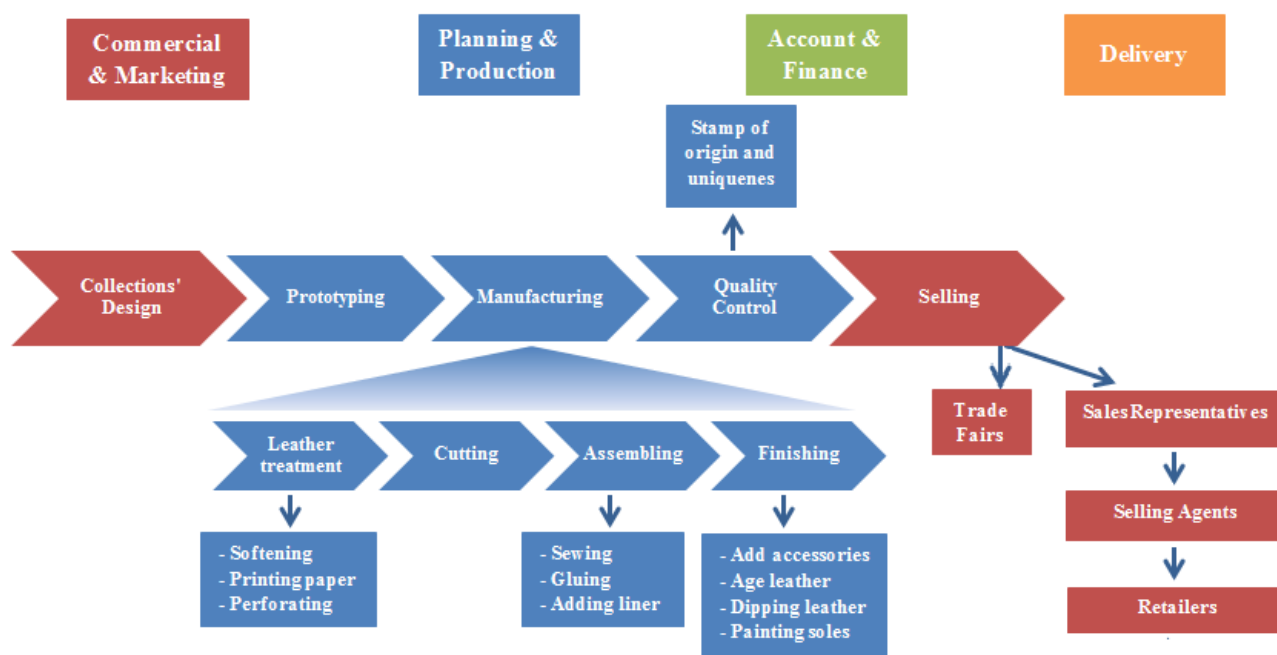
Commercial & Marketing

Planning & Production

Account & Finance

Delivery

Stamp of origin and uniquenes

Collections' Design

Prototyping

Manufacturing

Quality Control

Selling

Trade Fairs

SalesRepresentatives

Selling Agents

Retailers

Leather treatment

Cutting

Assembling

Finishing

- Softening
- Printing paper
- Perforating

- Sewing
- Gluing
- Adding liner

- Add accessories
- Age leather
- Dipping leather
- Painting soles